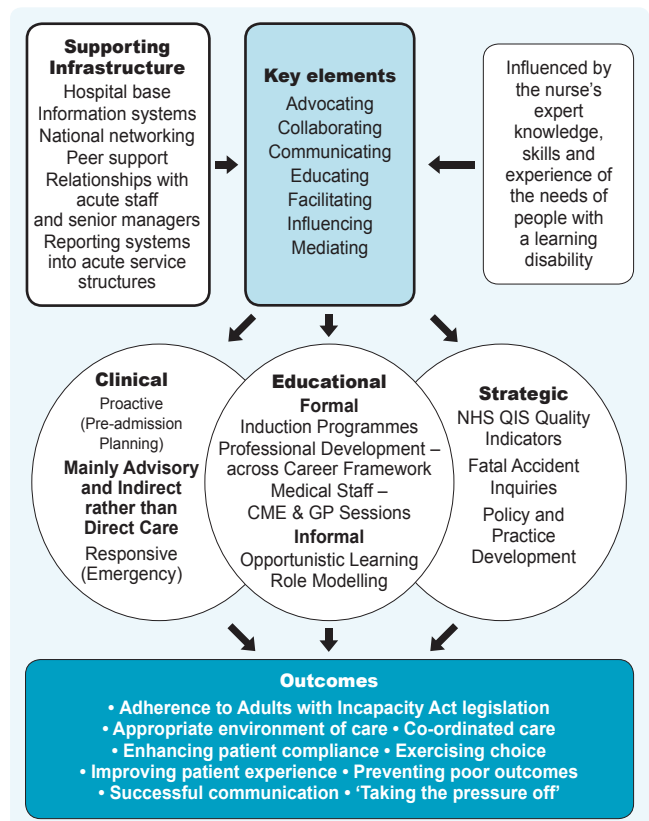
Supporting Infrastructure
Hospital base
Information systems
National networking
Peer support
Relationships with acute staff and senior managers
Reporting systems into acute service structures

Key elements
Advocating
Collaborating
Communicating
Educating
Facilitating
Influencing
Mediating

Influenced by the nurse's expert knowledge, skills and experience of the needs of people with a learning disability

Clinical
Proactive
(Pre-admission Planning)
Mainly Advisory and Indirect rather than Direct Care
Responsive
(Emergency)

Educational
Formal
Induction Programmes
Professional Development – across Career Framework
Medical Staff – CME & GP Sessions
Informal
Opportunistic Learning
Role Modelling

Strategic
NHS QIS Quality Indicators
Fatal Accident Inquiries
Policy and Practice Development

Outcomes
• Adherence to Adults with Incapacity Act legislation
• Appropriate environment of care • Co-ordinated care
• Enhancing patient compliance • Exercising choice
• Improving patient experience • Preventing poor outcomes
• Successful communication • 'Taking the pressure off'